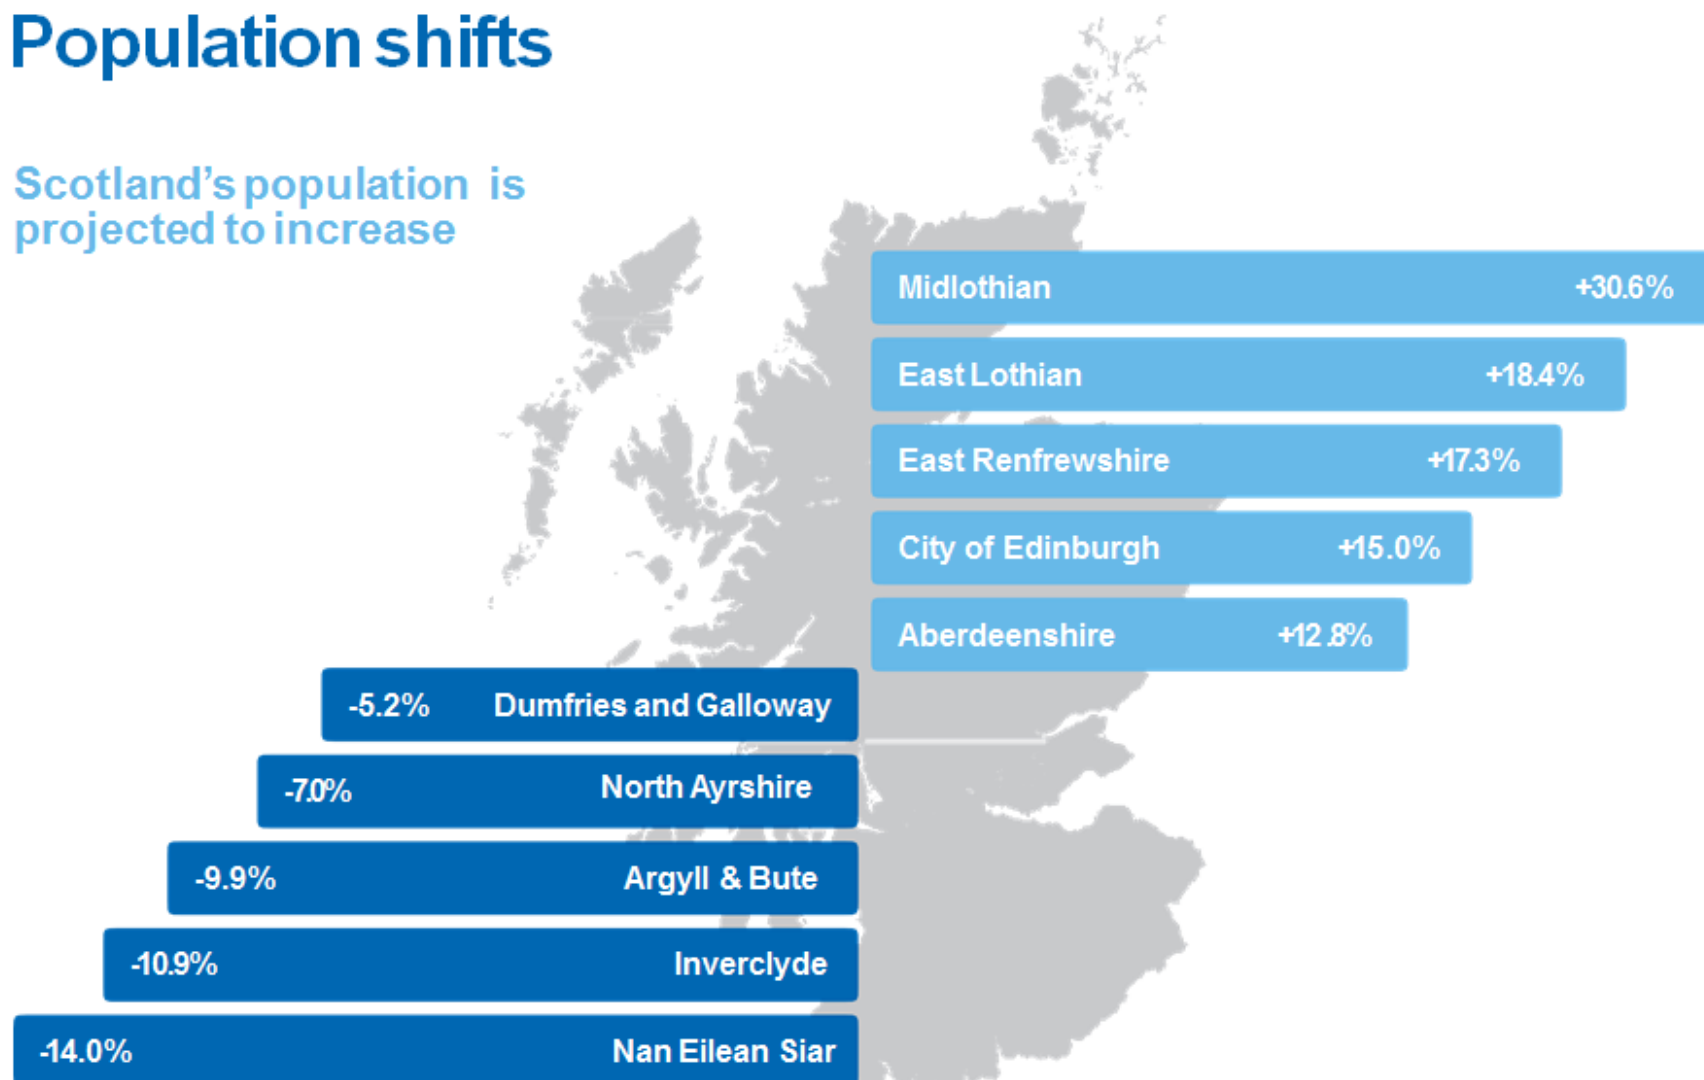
Population shifts

Scotland's population is projected to increase

Midlothian +30.6%

East Lothian +18.4%

East Renfrewshire +17.3%

City of Edinburgh +15.0%

Aberdeenshire +12.8%

-5.2% Dumfries and Galloway

-7.0% North Ayrshire

-9.9% Argyll & Bute

-10.9% Inverclyde

-14.0% Nan Eilean Siar